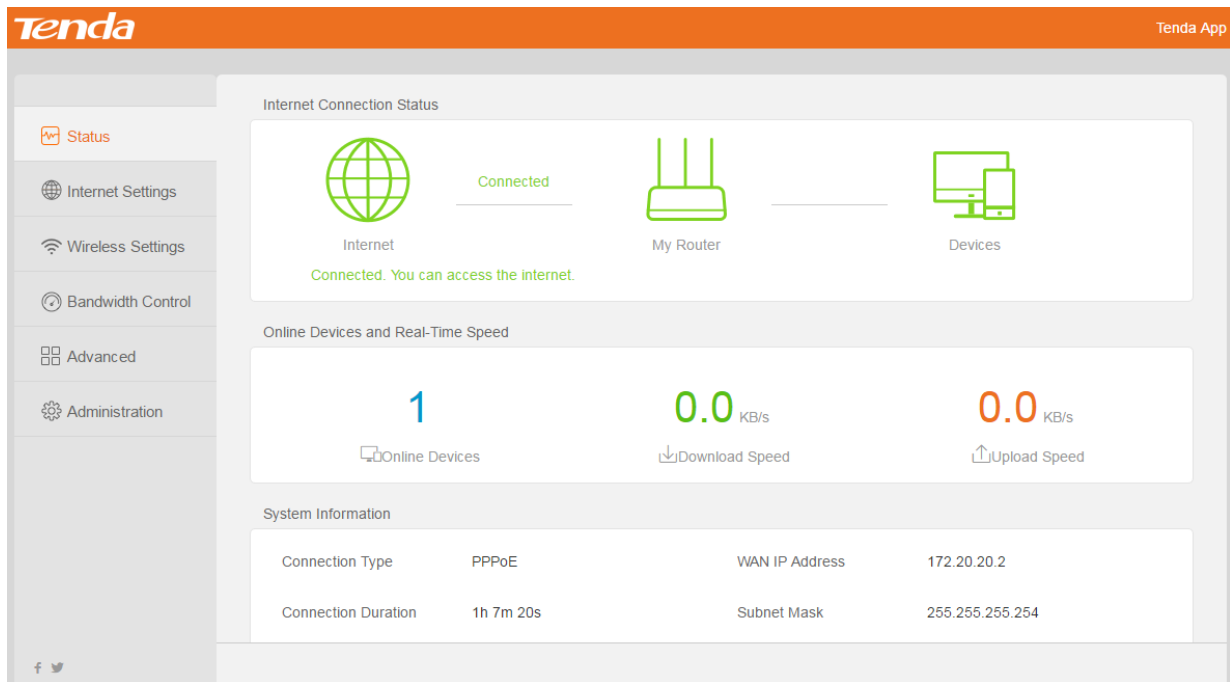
Tenda

Tenda App

Status

Internet Settings

Wireless Settings

Bandwidth Control

Advanced

Administration

Internet Connection Status

Connected

Internet

My Router

Devices

Connected. You can access the internet.

Online Devices and Real-Time Speed

1

Online Devices

0.0 KB/s

Download Speed

0.0 KB/s

Upload Speed

System Information

| Connection Type | PPPoE | WAN IP Address | 172.20.20.2 |
|---|---|---|---|
| Connection Duration | 1h 7m 20s | Subnet Mask | 255.255.255.254 |